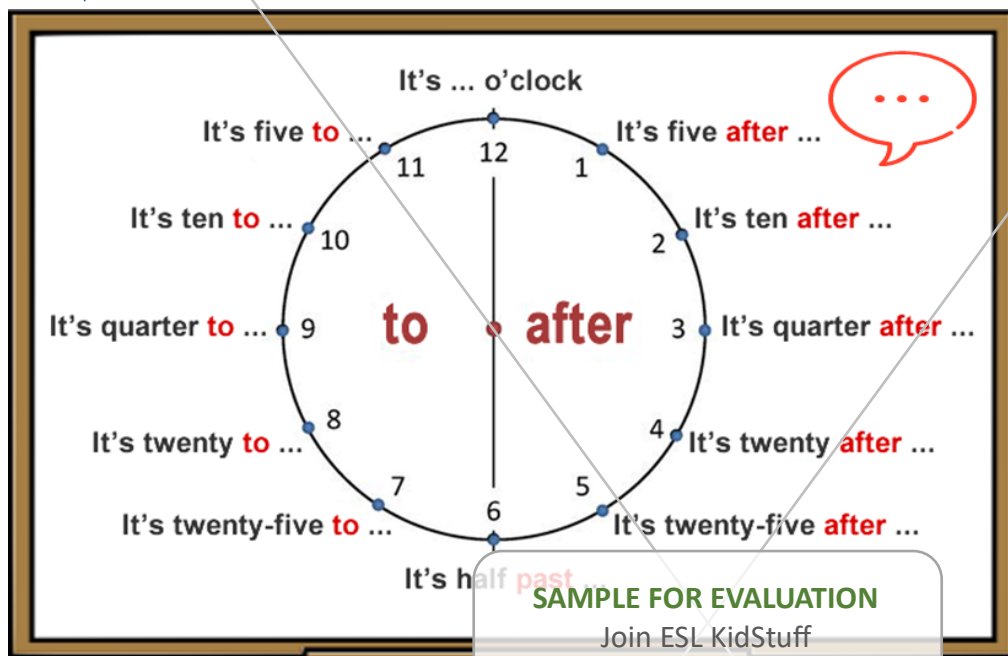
It's ... o'clock

It's five to ...

It's five after ...

It's ten to ...

It's ten after ...

It's quarter to ...

It's quarter after ...

It's twenty to ...

It's twenty after ...

It's twenty-five to ...

It's twenty-five after ...

It's half past ...

12
1
2
3
4
5
6
7
8
9
10
11

to
after

...

SAMPLE FOR EVALUATION
Join ESL KidStuff